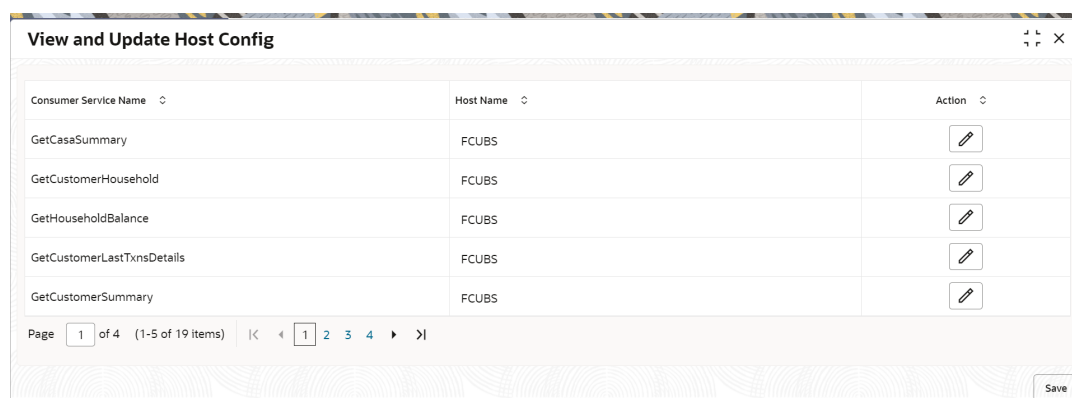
View and Update Host Config

| Consumer Service Name | Host Name | Action |
|---|---|---|
| GetCasaSummary | FCUBS | |
| GetCustomerHousehold | FCUBS | |
| GetHouseholdBalance | FCUBS | |
| GetCustomerLastTxnsDetails | FCUBS | |
| GetCustomerSummary | FCUBS | |

Page 1 of 4 (1-5 of 19 items) |< ◂ 1 2 3 4 ▸ >|

Save